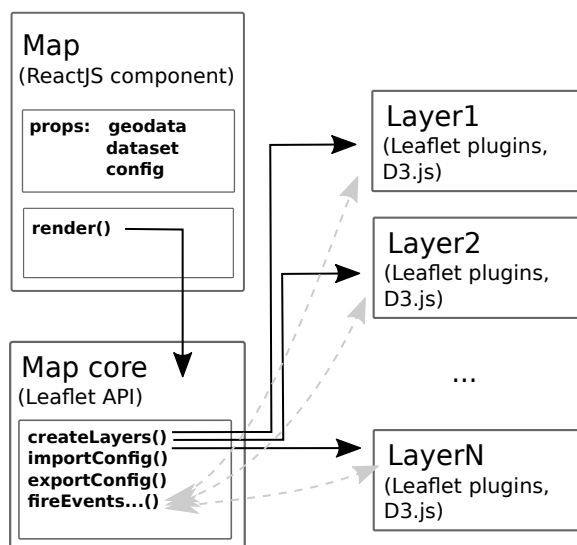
Map
(ReactJS component)

props: geodata
dataset
config

render()

Layer1
(Leaflet plugins, D3.js)

Layer2
(Leaflet plugins, D3.js)

...

Map core
(Leaflet API)

createLayers()
importConfig()
exportConfig()
fireEvents...()

LayerN
(Leaflet plugins, D3.js)